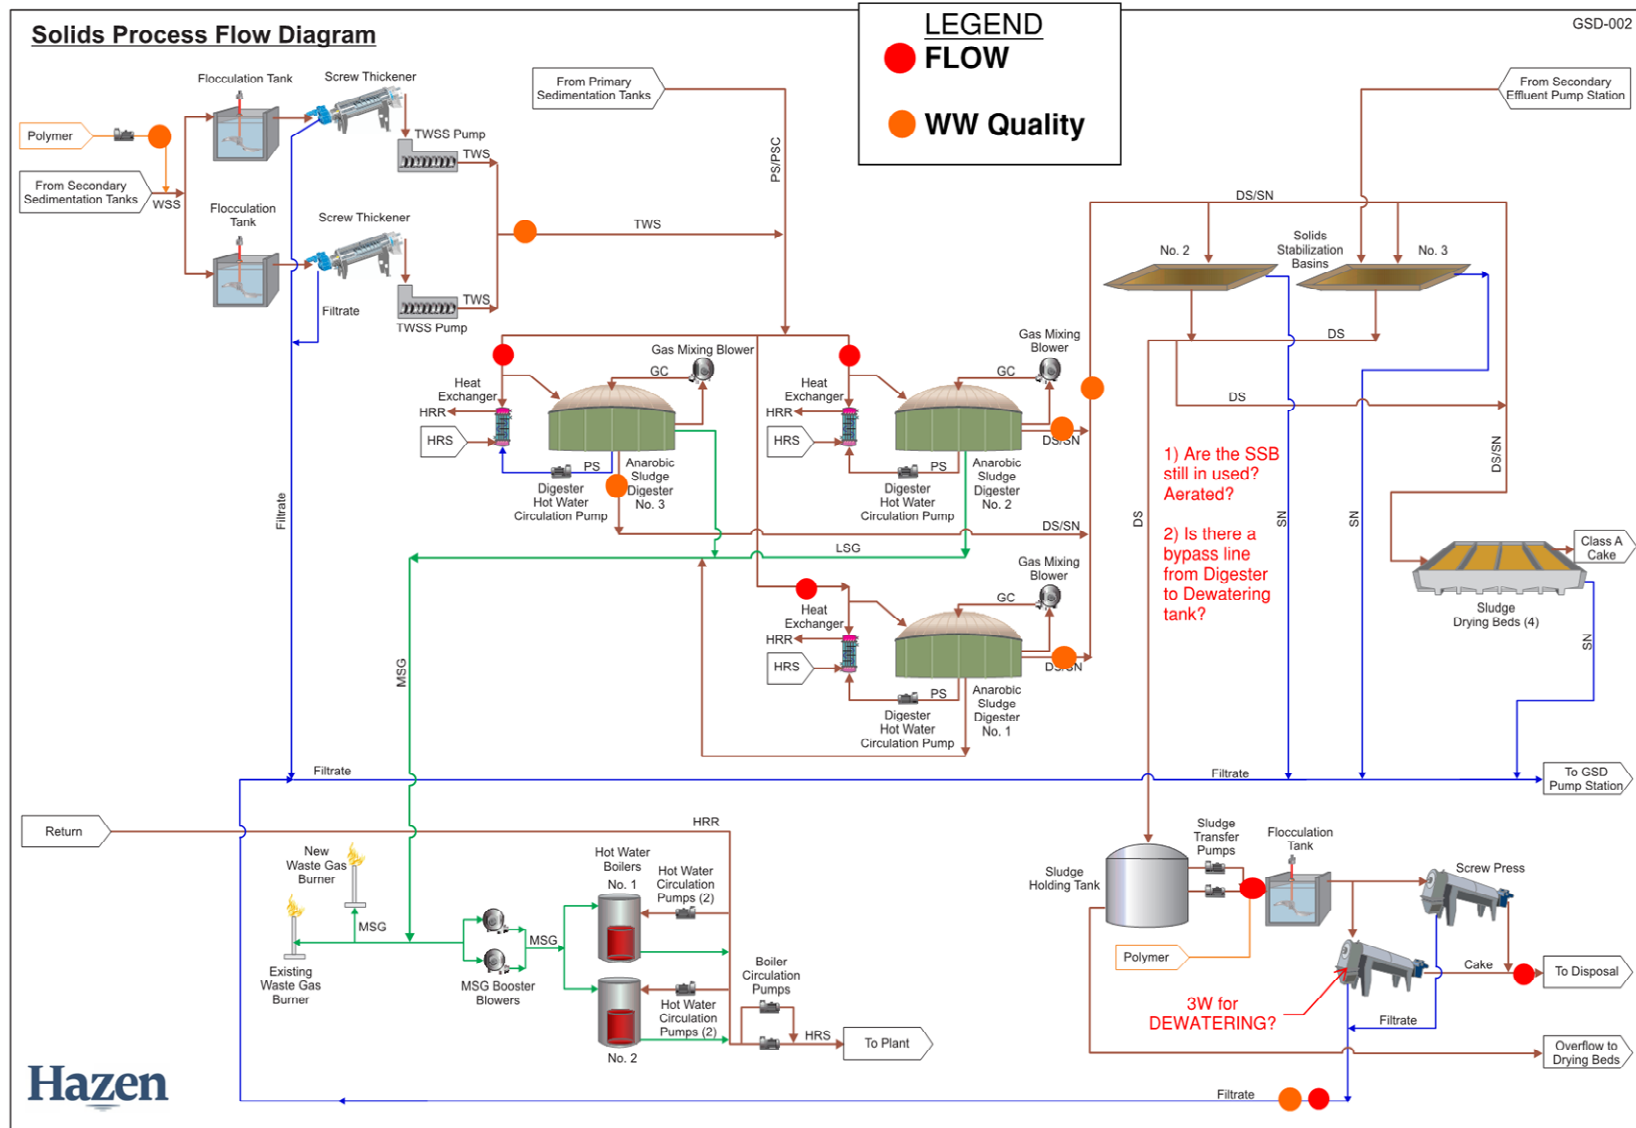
Solids Process Flow Diagram

LEGEND
FLOW
WW Quality

GSD-002

Polymer
From Secondary Sedimentation Tanks
WSS
Flocculation Tank
Screw Thickener
TWSS Pump
TWS
Flocculation Tank
Screw Thickener
TWS
TWSS Pump
Filtrate

From Primary Sedimentation Tanks
PS/PSC
TWS

From Secondary Effluent Pump Station
DS/SN
No. 2
Solids Stabilization Basins
No. 3
DS
DS

Gas Mixing Blower
GC
Heat Exchanger
HRR
HRS
PS
Anarobic Sludge Digester No. 3
Digester Hot Water Circulation Pump

Gas Mixing Blower
GC
Heat Exchanger
HRR
HRS
PS
Anarobic Sludge Digester No. 2
Digester Hot Water Circulation Pump
DS/SN
DS/SN
LSG

Gas Mixing Blower
GC
Heat Exchanger
HRR
HRS
PS
Anarobic Sludge Digester No. 1
Digester Hot Water Circulation Pump
DS/SN

1) Are the SSB still in used? Aerated?

2) Is there a bypass line from Digester to Dewatering tank?

DS
SN
SN
DS/SN
Class A Cake
Sludge Drying Beds (4)
SN

Filtrate
MSG
Filtrate
Filtrate
To GSD Pump Station

Return
HRR
New Waste Gas Burner
Existing Waste Gas Burner
MSG
MSG Booster Blowers
MSG
Hot Water Boilers No. 1
Hot Water Circulation Pumps (2)
No. 2
Hot Water Circulation Pumps (2)
Boiler Circulation Pumps
HRS
To Plant

Sludge Holding Tank
Sludge Transfer Pumps
Flocculation Tank
Screw Press
Polymer
Cake
To Disposal
3W for DEWATERING?
Filtrate
Overflow to Drying Beds
Filtrate

Hazen